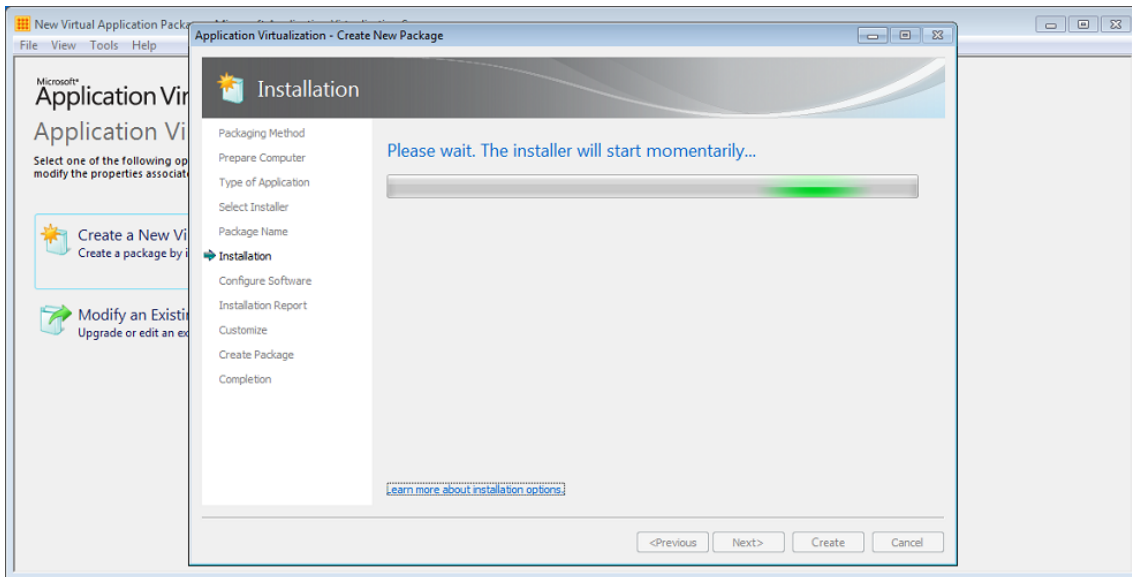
New Virtual Application Packa
File View Tools Help

Microsoft®
Application Vir
Application Vi
Select one of the following op
modify the properties associat

Create a New Vi
Create a package by i

Modify an Existi
Upgrade or edit an ex

Application Virtualization - Create New Package

Installation

Packaging Method
Prepare Computer
Type of Application
Select Installer
Package Name
Installation
Configure Software
Installation Report
Customize
Create Package
Completion

Please wait. The installer will start momentarily...

Learn more about installation options.

<Previous Next> Create Cancel